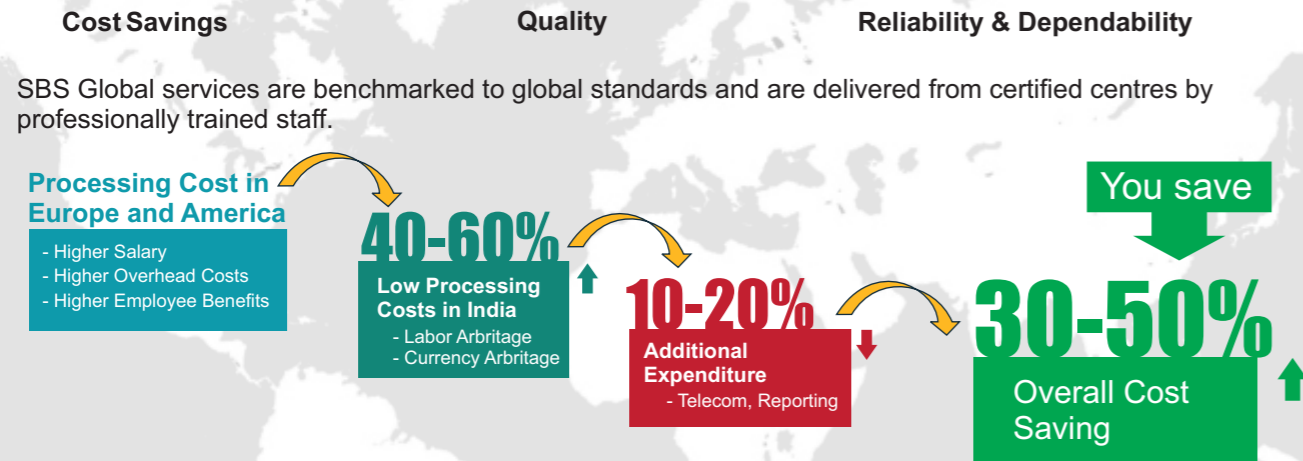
Cost Savings Quality Reliability & Dependability

SBS Global services are benchmarked to global standards and are delivered from certified centres by professionally trained staff.

Processing Cost in Europe and America

- Higher Salary
- Higher Overhead Costs
- Higher Employee Benefits

40-60%

Low Processing Costs in India

- Labor Arbritage
- Currency Arbritage

10-20%

Additional Expenditure

- Telecom, Reporting

You save

30-50%

Overall Cost Saving